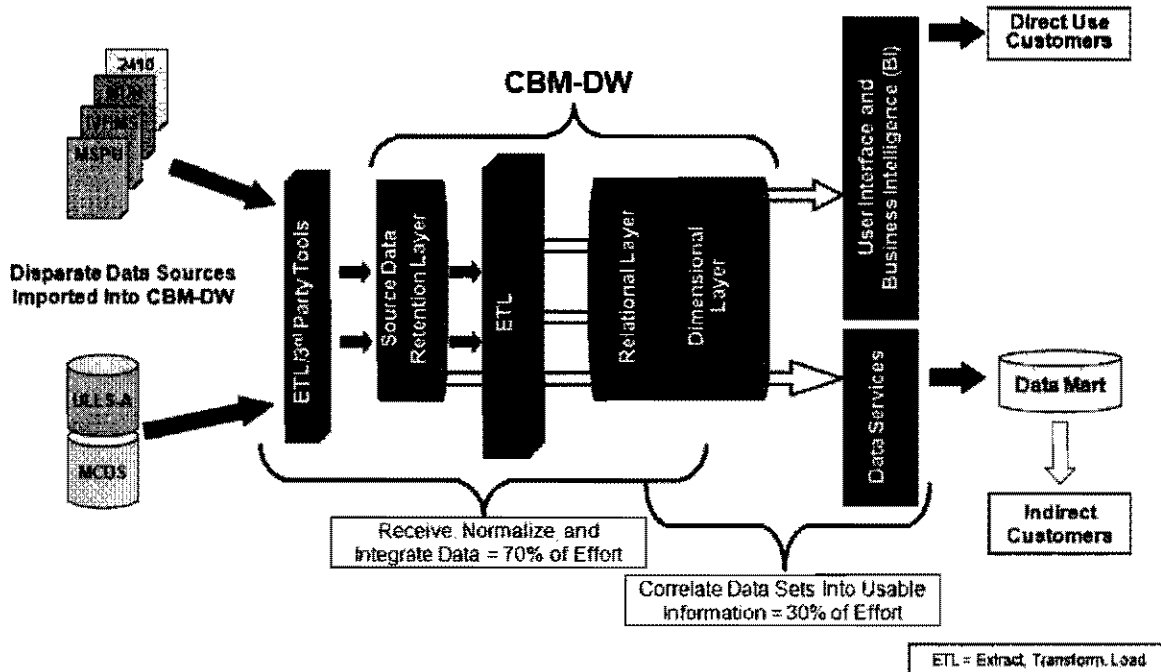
2410

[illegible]

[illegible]

MSPU

CBM-DW

Direct Use Customers

Disparate Data Sources Imported Into CBM-DW

ULLS-A

MCDS

ETL/3$^{rd}$ Party Tools

Source Data Retention Layer

ETL

Relational Layer

Dimensional Layer

User Interface and Business Intelligence (BI)

Data Services

Data Mart

Indirect Customers

Receive, Normalize, and Integrate Data = 70% of Effort

Correlate Data Sets Into Usable Information = 30% of Effort

ETL = Extract, Transform, Load